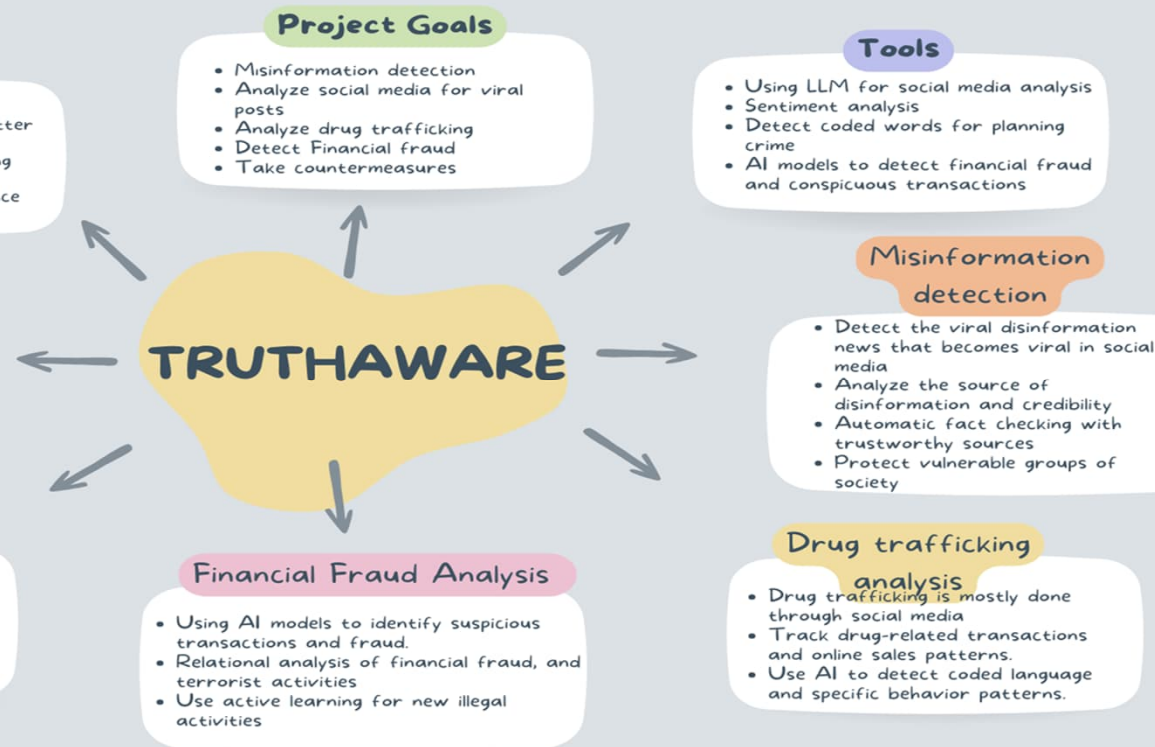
Project Goals

- Misinformation detection
- Analyze social media for viral posts
- Analyze drug trafficking
- Detect Financial fraud
- Take countermeasures

cter
g
ce

Tools

- Using LLM for social media analysis
- Sentiment analysis
- Detect coded words for planning crime
- AI models to detect financial fraud and conspicuous transactions

TRUTHAWARE

Misinformation detection

- Detect the viral disinformation news that becomes viral in social media
- Analyze the source of disinformation and credibility
- Automatic fact checking with trustworthy sources
- Protect vulnerable groups of society

Financial Fraud Analysis

- Using AI models to identify suspicious transactions and fraud.
- Relational analysis of financial fraud, and terrorist activities
- Use active learning for new illegal activities

Drug trafficking analysis

- Drug trafficking is mostly done through social media
- Track drug-related transactions and online sales patterns.
- Use AI to detect coded language and specific behavior patterns.